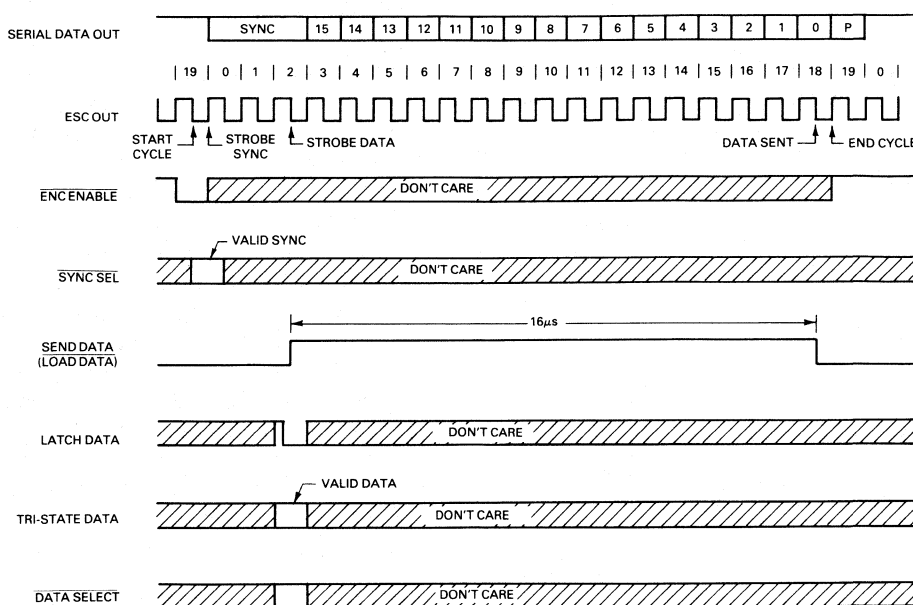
SERIAL DATA OUT

SYNC | 15 | 14 | 13 | 12 | 11 | 10 | 9 | 8 | 7 | 6 | 5 | 4 | 3 | 2 | 1 | 0 | P

| 19 | 0 | 1 | 2 | 3 | 4 | 5 | 6 | 7 | 8 | 9 | 10 | 11 | 12 | 13 | 14 | 15 | 16 | 17 | 18 | 19 | 0 |

ESC OUT

START CYCLE

STROBE SYNC

STROBE DATA

DATA SENT

END CYCLE

$\overline{\text{ENC ENABLE}}$

DON'T CARE

VALID SYNC

$\overline{\text{SYNC SEL}}$

DON'T CARE

16$\mu$s

SEND DATA (LOAD DATA)

LATCH DATA

DON'T CARE

VALID DATA

TRI-STATE DATA

DON'T CARE

$\overline{\text{DATA SELECT}}$

DON'T CARE